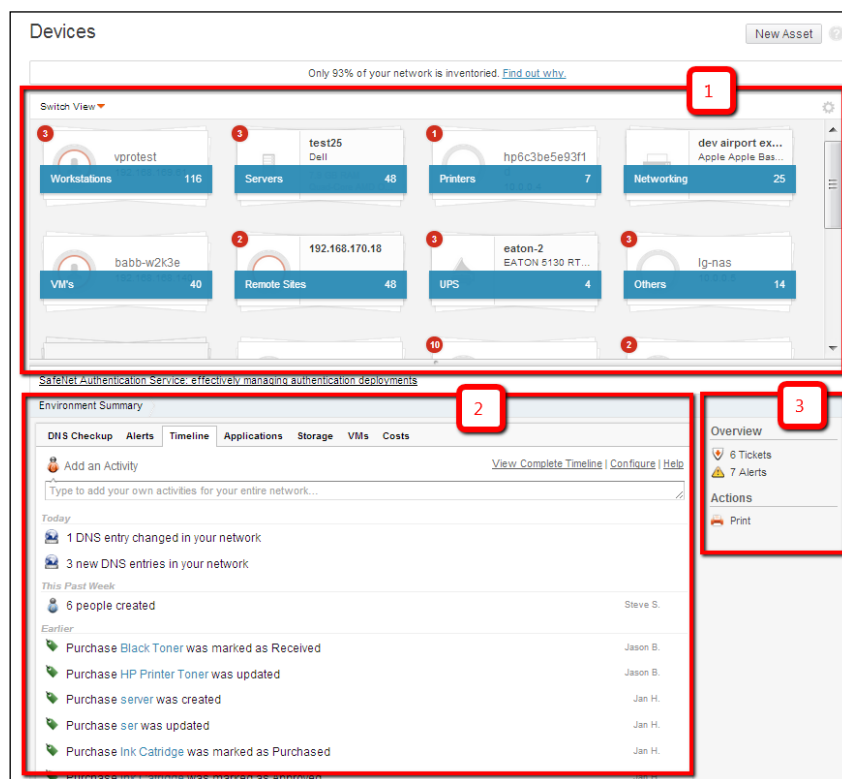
Devices

New Asset

Only 93% of your network is inventoried. Find out why.

1

Switch View

3
vprotest
Workstations 116

3
test25
Dell
Servers 48

1
hp6c3be5e93f1
Printers 7

dev airport ex...
Apple Apple Bas...
Networking 25

babb-w2k3e
VM's 40

2
192.168.170.18
Remote Sites 48

3
eaton-2
EATON 5130 RT...
UPS 4

3
lg-nas
Others 14

10

2

SafeNet Authentication Service: effectively managing authentication deployments

2

Environment Summary

DNS Checkup | Alerts | Timeline | Applications | Storage | VMs | Costs

Add an Activity

View Complete Timeline | Configure | Help

Type to add your own activities for your entire network...

Today

1 DNS entry changed in your network

3 new DNS entries in your network

This Past Week

6 people created Steve S.

Earlier

Purchase Black Toner was marked as Received Jason B.

Purchase HP Printer Toner was updated Jason B.

Purchase server was created Jan H.

Purchase ser was updated Jan H.

Purchase Ink Catridge was marked as Purchased Jan H.

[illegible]

3

Overview

6 Tickets

7 Alerts

Actions

Print